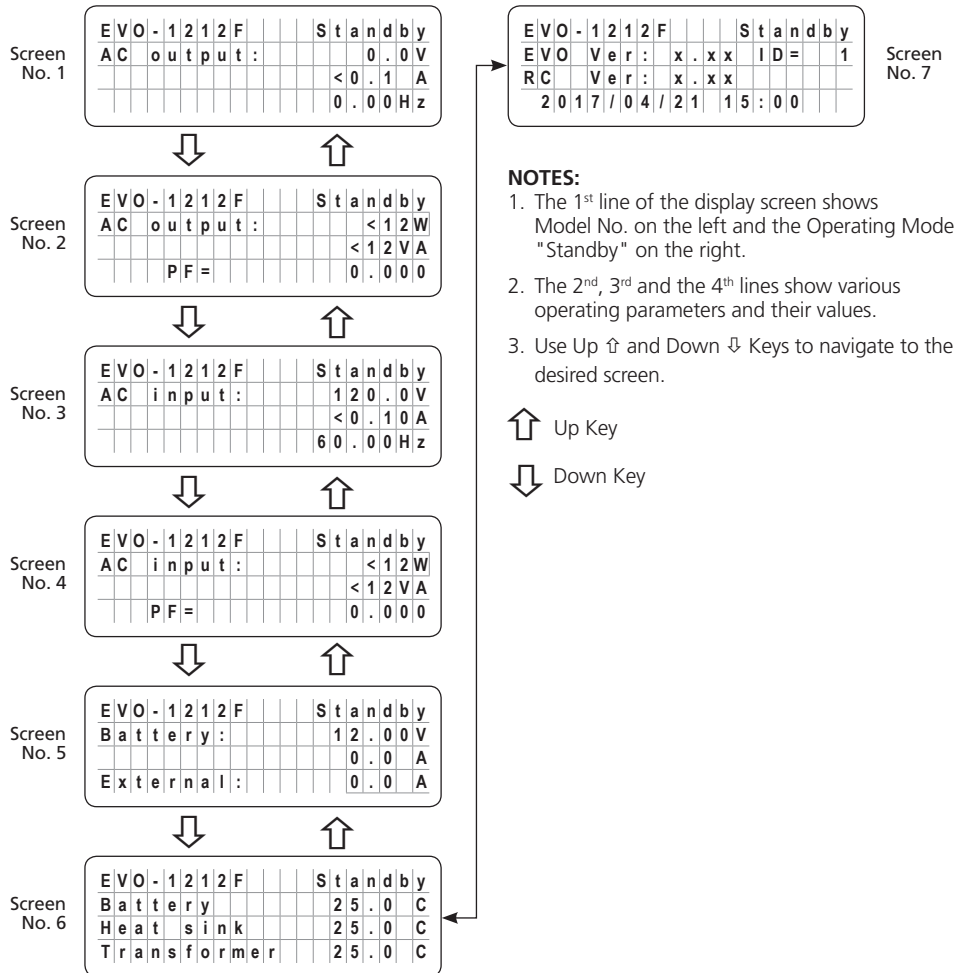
Screen No. 1

EVO-1212F Standby
AC output: 0.0V
<0.1 A
0.00Hz

Screen No. 2

EVO-1212F Standby
AC output: <12W
<12VA
PF= 0.000

Screen No. 3

EVO-1212F Standby
AC input: 120.0V
<0.10A
60.00Hz

Screen No. 4

EVO-1212F Standby
AC input: <12W
<12VA
PF= 0.000

Screen No. 5

EVO-1212F Standby
Battery: 12.00V
0.0 A
External: 0.0 A

Screen No. 6

EVO-1212F Standby
Battery 25.0 C
Heat sink 25.0 C
Transformer 25.0 C

Screen No. 7

EVO-1212F Standby
EVO Ver: x.xx ID= 1
RC Ver: x.xx
2017/04/21 15:00

NOTES:
1. The 1st line of the display screen shows Model No. on the left and the Operating Mode "Standby" on the right.
2. The 2nd, 3rd and the 4th lines show various operating parameters and their values.
3. Use Up ⇧ and Down ⇩ Keys to navigate to the desired screen.

Up Key

Down Key